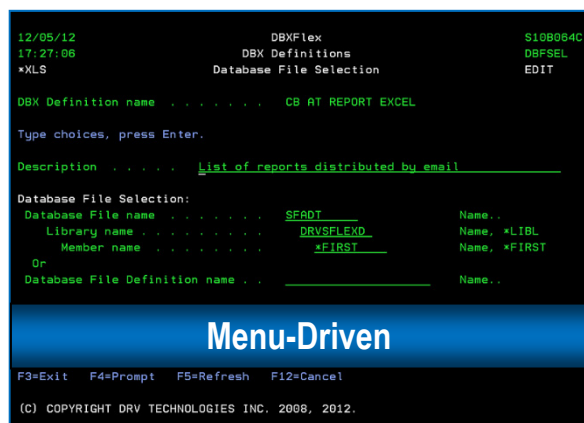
12/05/12 DBXFlex S10B084C
17:27:06 DBX Definitions DBFSEL
*XLS Database File Selection EDIT

DBX Definition name . . . . . . . . CB AT REPORT EXCEL

Type choices, press Enter.

Description . . . . . . List of reports distributed by email

Database File Selection:
Database File name . . . . . . . . SFADT Name..
Library name . . . . . . . . . DRVSFLEXD Name, *LIBL
Member name . . . . . . . . . *FIRST Name, *FIRST
Or
Database File Definition name . . Name..

Menu-Driven

F3=Exit F4=Prompt F5=Refresh F12=Cancel

(C) COPYRIGHT DRV TECHNOLOGIES INC. 2008, 2012.